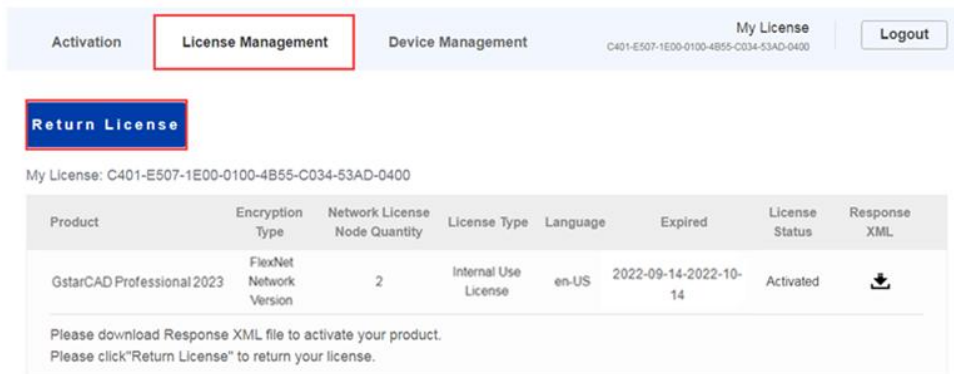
Activation License Management Device Management My License C401-E507-1E00-0100-4B55-C034-53AD-0400 Logout

Return License

My License: C401-E507-1E00-0100-4B55-C034-53AD-0400

| Product | Encryption Type | Network License Node Quantity | License Type | Language | Expired | License Status | Response XML |
|---|---|---|---|---|---|---|---|
| GstarCAD Professional 2023 | FlexNet Network Version | 2 | Internal Use License | en-US | 2022-09-14-2022-10-14 | Activated | |

Please download Response XML file to activate your product.
Please click"Return License" to return your license.